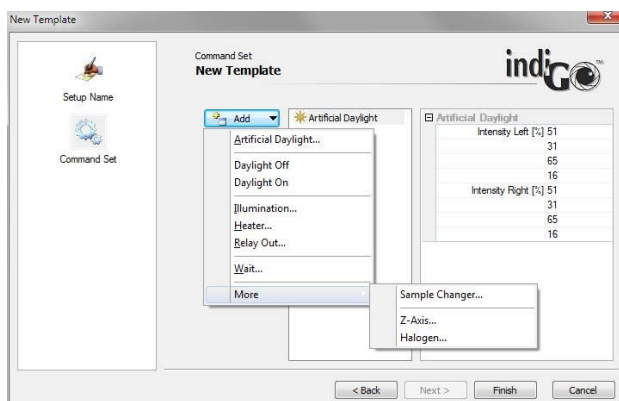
New Template

Setup Name

Command Set

Command Set
New Template

indiGO

Add

Artificial Daylight

Artificial Daylight...

Daylight Off
Daylight On

Illumination...
Heater...
Relay Out...

Wait...

More

Sample Changer...

Z-Axis...
Halogen...

| Artificial Daylight | |
|---|---|
| Intensity Left [%] | 51 |
| | 31 |
| | 65 |
| | 16 |
| Intensity Right [%] | 51 |
| | 31 |
| | 65 |
| | 16 |

< Back
Next >
Finish
Cancel